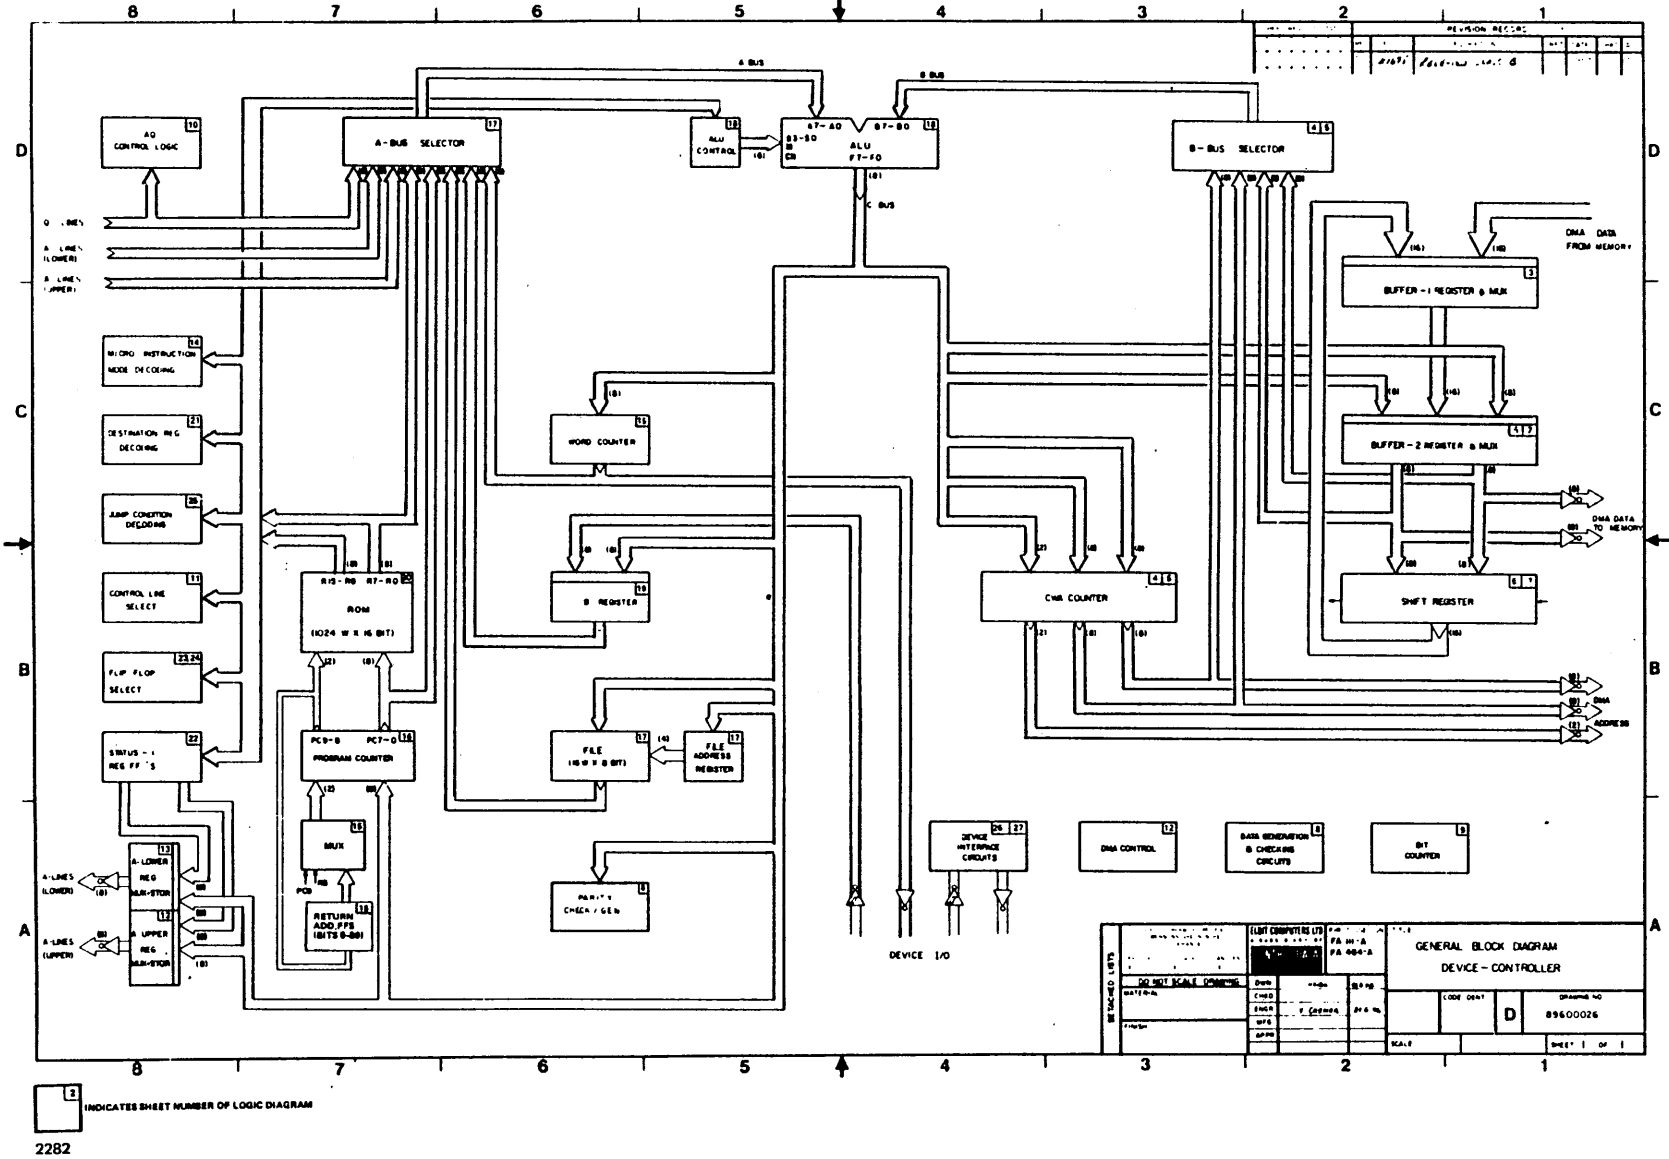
8 7 6 5 4 3 2 1

REVISION RECORD

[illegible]

A BUS

B BUS

AQ CONTROL LOGIC 10

A-BUS SELECTOR 17

ALU CONTROL 18

(6)

A7-A0 B7-B0 18

S3-S0

M

CN

ALU

F7-F0

B-BUS SELECTOR 4 5

D

Q LINES

A LINES (LOWER)

A LINES (UPPER)

(8)

C BUS

DMA DATA FROM MEMORY

(16) (16)

BUFFER-1 REGISTER & MUX 3

MICRO INSTRUCTION MODE DECODING 14

DESTINATION REG DECODING 21

(8)

WORD COUNTER 15

(8) (16) (8)

BUFFER-2 REGISTER & MUX 4 7

C

JUMP CONDITION DECODING 20

(8) (8)

DMA DATA TO MEMORY

CONTROL LINE SELECT 11

(8) (8)

R15-R8 R7-R0 20

ROM

(1024 W X 16 BIT)

(8) (8)

B REGISTER 19

(2) (8) (8)

CWA COUNTER 4 5

(8) (8)

SHIFT REGISTER 6 7

(2) (8) (8) (16)

B

FLIP FLOP SELECT 23 24

(2) (8)

STATUS - 1 REG FF'S 22

PC9-8 PC7-0 16

PROGRAM COUNTER

FILE (16 W X 8 BIT) 17

(4)

FILE ADDRESS REGISTER 17

(8)

(8)

DMA ADDRESS

(2)

(2) (8)

MUX 16

R8

PC8

DEVICE INTERFACE CIRCUITS 26 27

DMA CONTROL 12

DATA GENERATION & CHECKING CIRCUITS 8

BIT COUNTER 9

A-LOWER REG MUX-STOR 13

A-LINES (LOWER)

(8)

(8)

(8)

PARITY CHECK/GEN 8

A

A-LINES (UPPER)

(8)

A UPPER REG MUX-STOR 13

(8)

(8)

RETURN ADD.FFS (BITS 0-8) 18

DEVICE I/O

DETACHED LISTS

ELBIT COMPUTERS LTD

FA III-A

FA 464-A

GENERAL BLOCK DIAGRAM

DEVICE-CONTROLLER

DO NOT SCALE DRAWING

MATERIAL

FINISH

DWN

CHKD

ENGR

MFG

APPD

CODE IDENT

D

DRAWING NO

89600026

SCALE

SHEET 1 OF 1

8 7 6 5 4 3 2 1

2 INDICATES SHEET NUMBER OF LOGIC DIAGRAM

2282